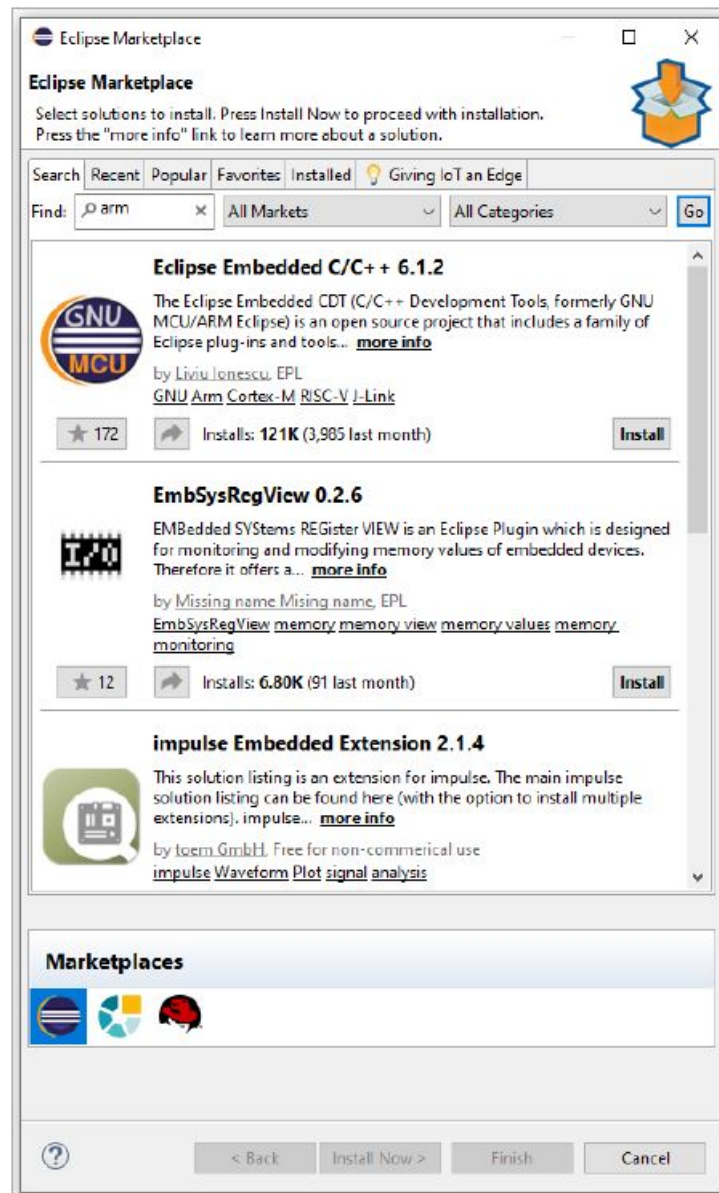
Eclipse Marketplace

Eclipse Marketplace

Select solutions to install. Press Install Now to proceed with installation.
Press the "more info" link to learn more about a solution.

Search | Recent | Popular | Favorites | Installed | Giving IoT an Edge

Find: arm | All Markets | All Categories | Go

Eclipse Embedded C/C++ 6.1.2

GNU MCU

The Eclipse Embedded CDT (C/C++ Development Tools, formerly GNU MCU/ARM Eclipse) is an open source project that includes a family of Eclipse plug-ins and tools... more info

by Liviu Ionescu, EPL
GNU Arm Cortex-M RISC-V J-Link

172 Installs: 121K (3,985 last month) Install

EmbSysRegView 0.2.6

I/O

EMBedded SYStems REGister VIEW is an Eclipse Plugin which is designed for monitoring and modifying memory values of embedded devices. Therefore it offers a... more info

by Missing name Mising name, EPL
EmbSysRegView memory memory view memory values memory monitoring

12 Installs: 6.80K (91 last month) Install

impulse Embedded Extension 2.1.4

This solution listing is an extension for impulse. The main impulse solution listing can be found here (with the option to install multiple extensions). impulse... more info

by toem GmbH, Free for non-commerical use
impulse Waveform Plot signal analysis

Marketplaces

< Back Install Now > Finish Cancel